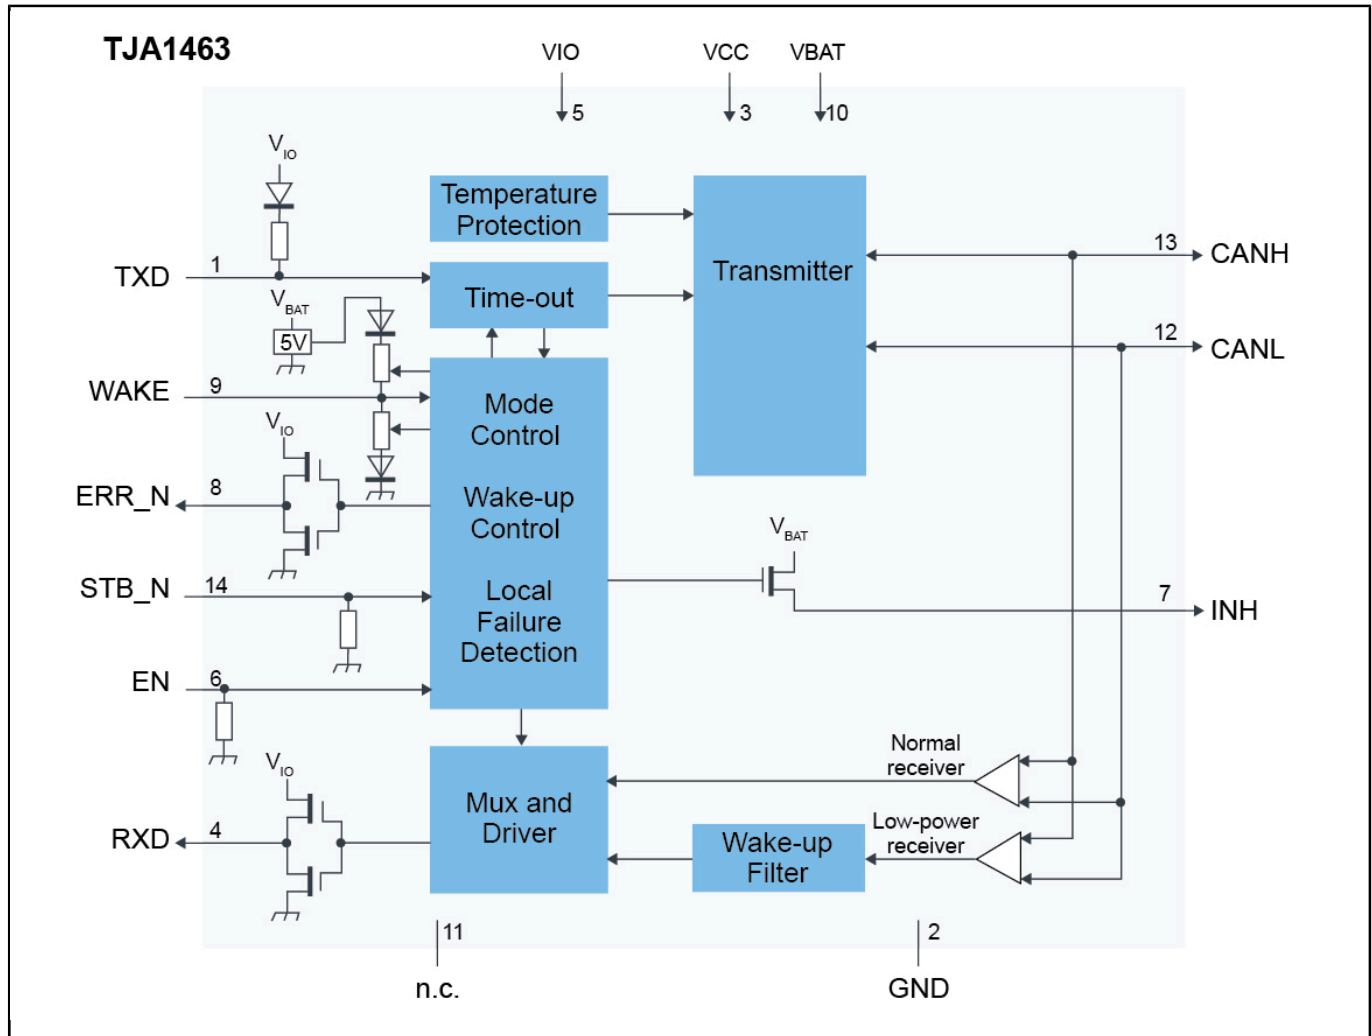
TJA1463

VIO
5
VCC
3
VBAT
10

$V_{IO}$

Temperature Protection

Transmitter

13 CANH

TXD 1

Time-out

$V_{BAT}$

5V

12 CANL

WAKE 9

Mode Control

$V_{IO}$

ERR_N 8

Wake-up Control

$V_{BAT}$

STB_N 14

Local Failure Detection

7 INH

EN 6

$V_{IO}$

Mux and Driver

Normal receiver

RXD 4

Wake-up Filter

Low-power receiver

11
n.c.

2
GND